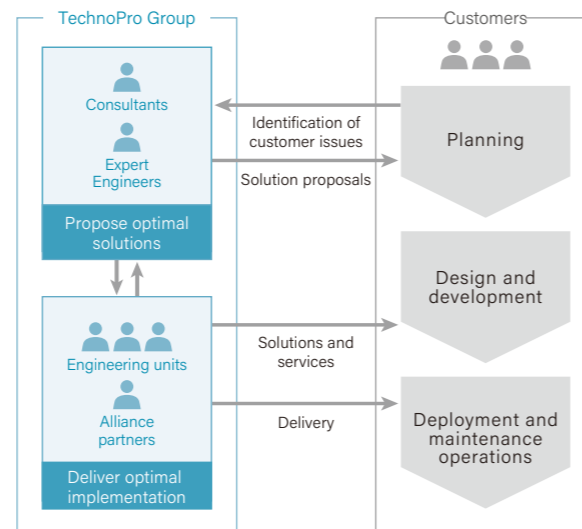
TechnoPro Group

Consultants

Expert Engineers

Propose optimal solutions

Engineering units

Alliance partners

Deliver optimal implementation

Customers

Identification of customer issues

Solution proposals

Solutions and services

Delivery

Planning

Design and development

Deployment and maintenance operations